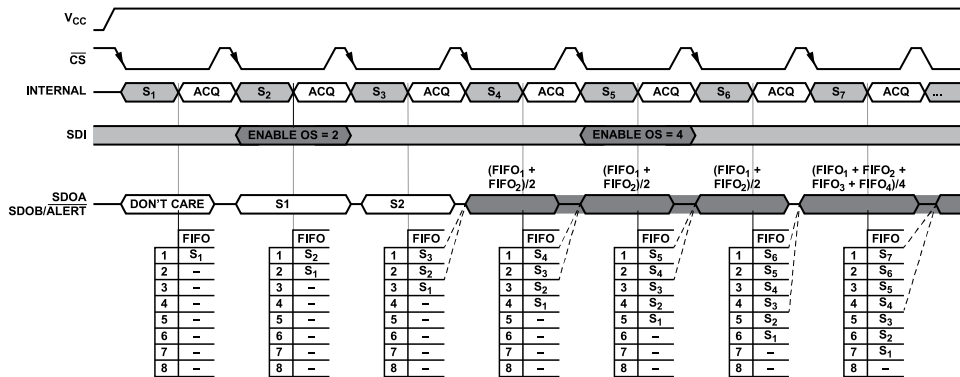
$V_{CC}$

$\overline{CS}$

INTERNAL $S_1$ ACQ $S_2$ ACQ $S_3$ ACQ $S_4$ ACQ $S_5$ ACQ $S_6$ ACQ $S_7$ ACQ ...

SDI ENABLE OS = 2 ENABLE OS = 4

SDOA SDOB/ALERT DON'T CARE S1 S2 $(FIFO_1 + FIFO_2)/2$ $(FIFO_1 + FIFO_2)/2$ $(FIFO_1 + FIFO_2)/2$ $(FIFO_1 + FIFO_2 + FIFO_3 + FIFO_4)/4$

| | FIFO |
|---|---|
| 1 | $S_1$ |
| 2 | – |
| 3 | – |
| 4 | – |
| 5 | – |
| 6 | – |
| 7 | – |
| 8 | – |

| | FIFO |
|---|---|
| 1 | $S_2$ |
| 2 | $S_1$ |
| 3 | – |
| 4 | – |
| 5 | – |
| 6 | – |
| 7 | – |
| 8 | – |

| | FIFO |
|---|---|
| 1 | $S_3$ |
| 2 | $S_2$ |
| 3 | $S_1$ |
| 4 | – |
| 5 | – |
| 6 | – |
| 7 | – |
| 8 | – |

| | FIFO |
|---|---|
| 1 | $S_4$ |
| 2 | $S_3$ |
| 3 | $S_2$ |
| 4 | $S_1$ |
| 5 | – |
| 6 | – |
| 7 | – |
| 8 | – |

| | FIFO |
|---|---|
| 1 | $S_5$ |
| 2 | $S_4$ |
| 3 | $S_3$ |
| 4 | $S_2$ |
| 5 | $S_1$ |
| 6 | – |
| 7 | – |
| 8 | – |

| | FIFO |
|---|---|
| 1 | $S_6$ |
| 2 | $S_5$ |
| 3 | $S_4$ |
| 4 | $S_3$ |
| 5 | $S_2$ |
| 6 | $S_1$ |
| 7 | – |
| 8 | – |

| | FIFO |
|---|---|
| 1 | $S_7$ |
| 2 | $S_6$ |
| 3 | $S_5$ |
| 4 | $S_4$ |
| 5 | $S_3$ |
| 6 | $S_2$ |
| 7 | $S_1$ |
| 8 | – |